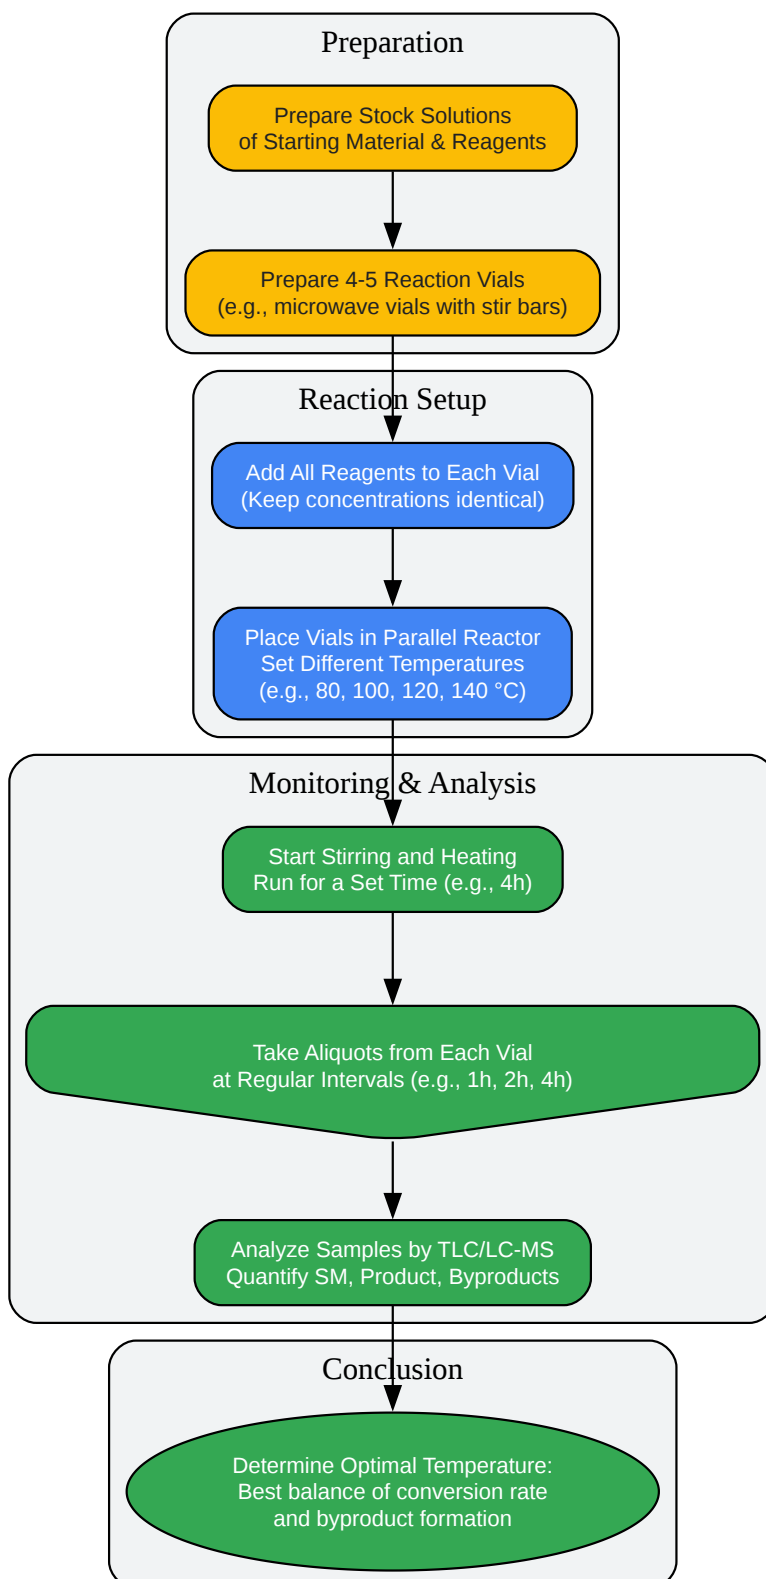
Preparation

Prepare Stock Solutions of Starting Material & Reagents

Prepare 4-5 Reaction Vials (e.g., microwave vials with stir bars)

Reaction Setup

Add All Reagents to Each Vial (Keep concentrations identical)

Place Vials in Parallel Reactor
Set Different Temperatures
(e.g., 80, 100, 120, 140 °C)

Monitoring & Analysis

Start Stirring and Heating
Run for a Set Time (e.g., 4h)

Take Aliquots from Each Vial at Regular Intervals (e.g., 1h, 2h, 4h)

Analyze Samples by TLC/LC-MS
Quantify SM, Product, Byproducts

Conclusion

Determine Optimal Temperature: Best balance of conversion rate and byproduct formation